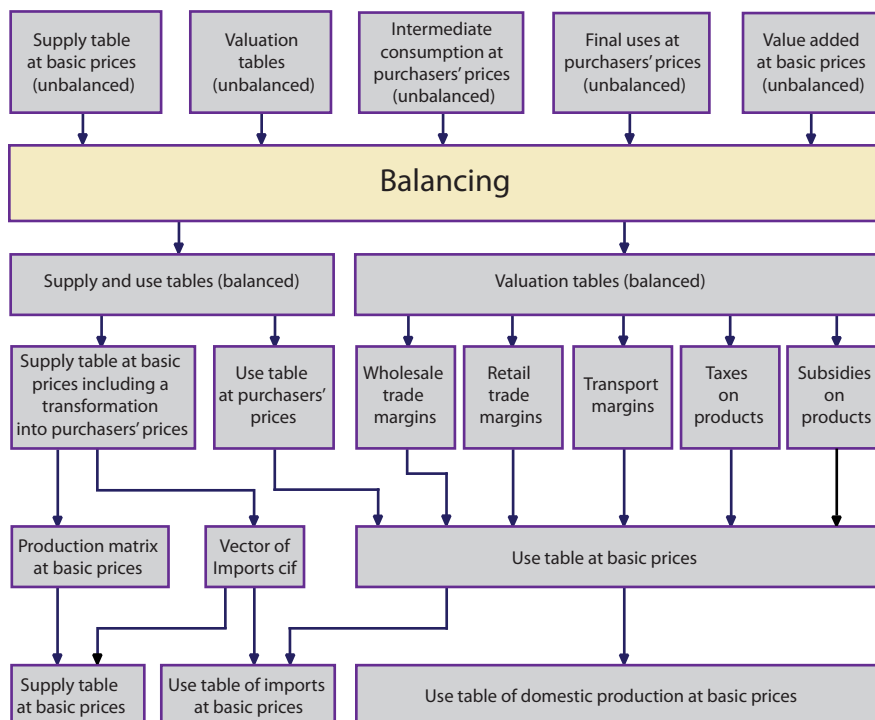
Supply table at basic prices (unbalanced)

Valuation tables (unbalanced)

Intermediate consumption at purchasers' prices (unbalanced)

Final uses at purchasers' prices (unbalanced)

Value added at basic prices (unbalanced)

Balancing

Supply and use tables (balanced)

Valuation tables (balanced)

Supply table at basic prices including a transformation into purchasers' prices

Use table at purchasers' prices

Wholesale trade margins

Retail trade margins

Transport margins

Taxes on products

Subsidies on products

Production matrix at basic prices

Vector of Imports cif

Use table at basic prices

Supply table at basic prices

Use table of imports at basic prices

Use table of domestic production at basic prices